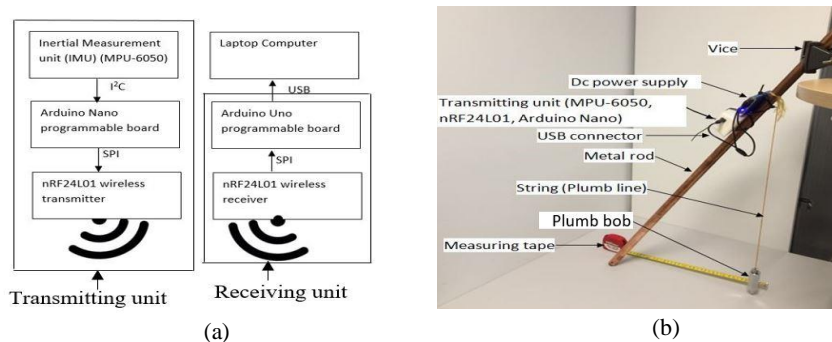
Inertial Measurement unit (IMU) (MPU-6050)

$I^2C$

Arduino Nano programmable board

SPI

nRF24L01 wireless transmitter

Transmitting unit

Laptop Computer

USB

Arduino Uno programmable board

SPI

nRF24L01 wireless receiver

Receiving unit

(a)

Vice

Dc power supply

Transmitting unit (MPU-6050, nRF24L01, Arduino Nano)

USB connector

Metal rod

String (Plumb line)

Plumb bob

Measuring tape

(b)